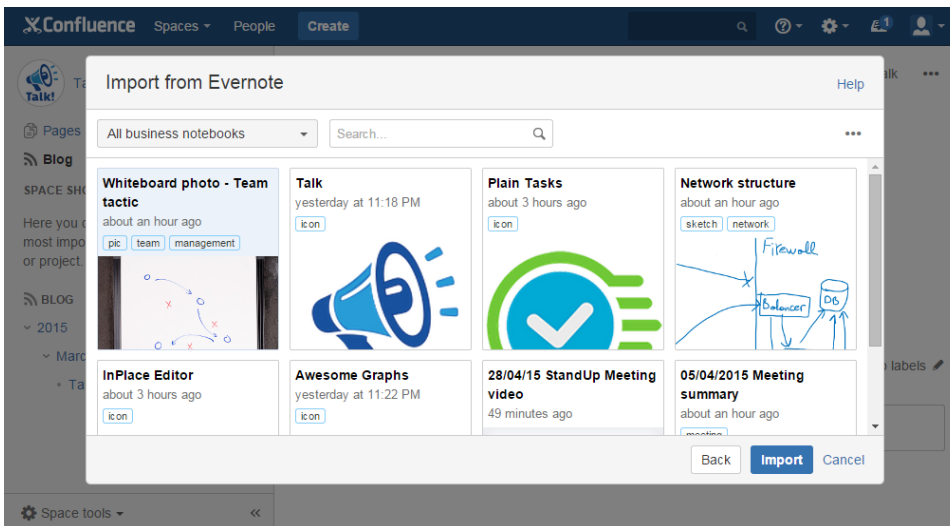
Confluence Spaces People Create

1

Talk!

Ta

Pages

Blog

SPACE SHO

Here you c most impo or project.

BLOG

2015

Marc

Ta

Space tools

«

alk

labels

Import from Evernote

Help

All business notebooks

Search...

...

Whiteboard photo - Team tactic
about an hour ago
pic team management

Talk
yesterday at 11:18 PM
icon

Plain Tasks
about 3 hours ago
icon

Network structure
about an hour ago
sketch network

Firewall
Balancer
DB

InPlace Editor
about 3 hours ago
icon

Awesome Graphs
yesterday at 11:22 PM
icon

28/04/15 StandUp Meeting video
49 minutes ago

05/04/2015 Meeting summary
about an hour ago
meeting

Back Import Cancel